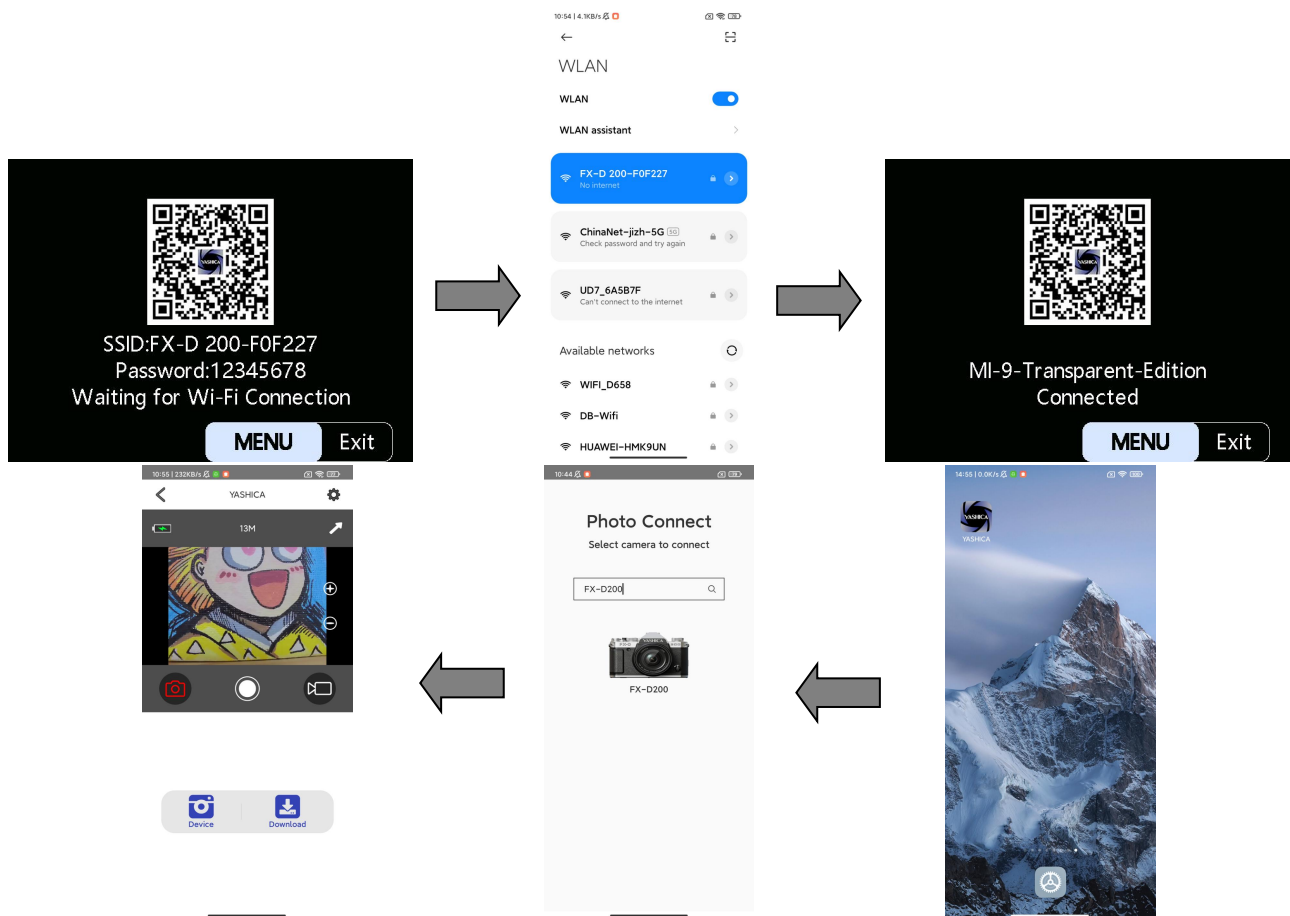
SSID:FX-D 200-F0F227
Password:12345678
Waiting for Wi-Fi Connection
MENU Exit

10:54 | 4.1KB/s

WLAN
WLAN
WLAN assistant
FX-D 200-F0F227
No internet
ChinaNet-jizh-5G 5G
Check password and try again
UD7_6A5B7F
Can't connect to the internet
Available networks
WIFI_D658
DB-Wifi
HUAWEI-HMK9UN

MI-9-Transparent-Edition
Connected
MENU Exit

10:55 | 232KB/s
YASHICA
13M
Device
Download

10:44
Photo Connect
Select camera to connect
FX-D200
FX-D200

14:55 | 0.0K/s
YASHICA